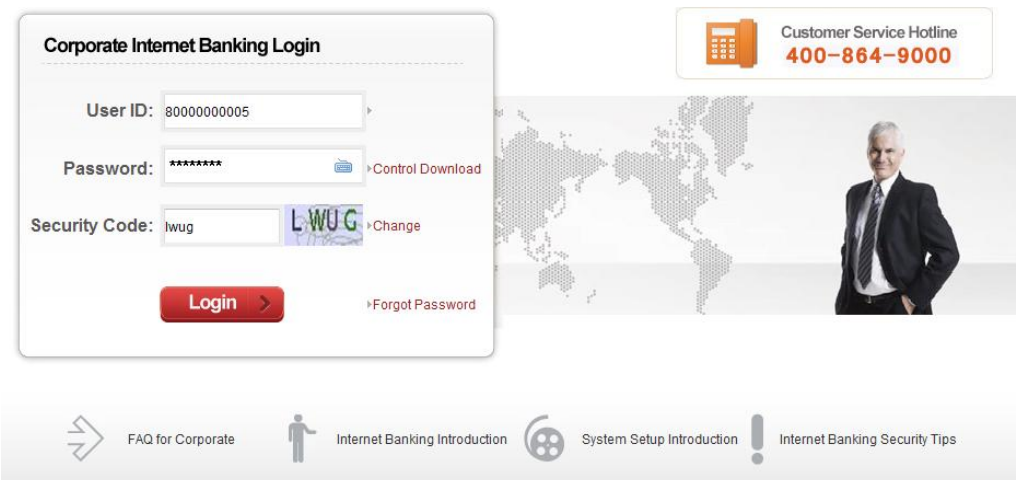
Corporate Internet Banking Login

User ID: 80000000005

Password: ********

Control Download

Security Code: lwug

LWUG

Change

Login

Forgot Password

Customer Service Hotline
400-864-9000

FAQ for Corporate

Internet Banking Introduction

System Setup Introduction

Internet Banking Security Tips